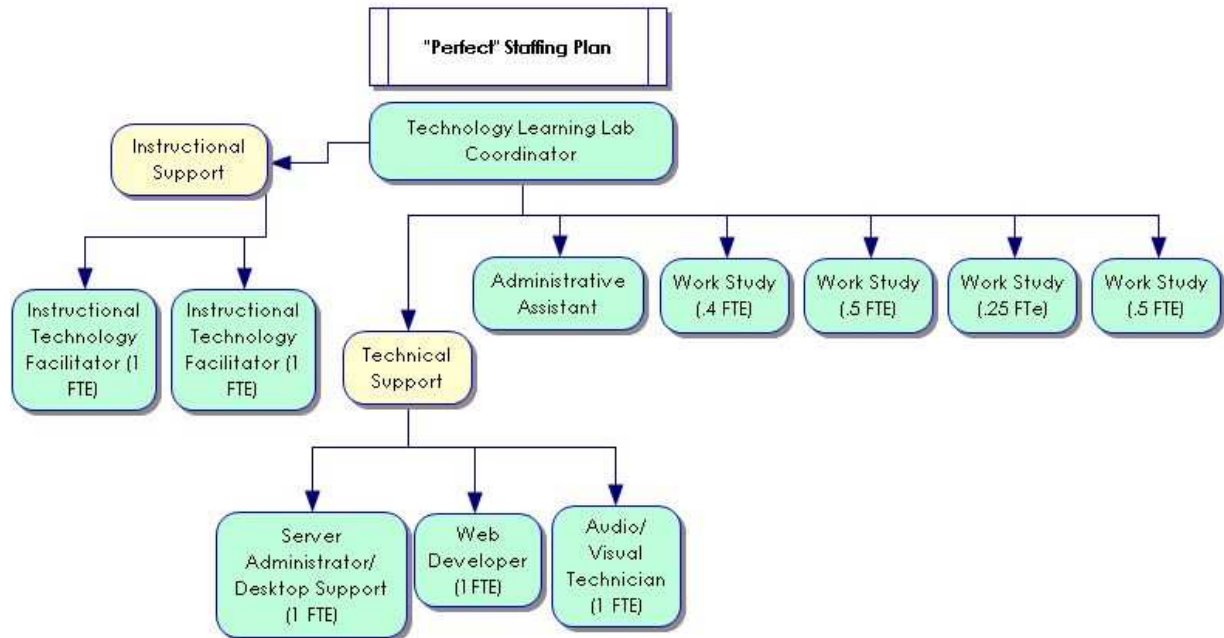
"Perfect" Staffing Plan

Technology Learning Lab Coordinator

Instructional Support

Instructional Technology Facilitator (1 FTE)

Instructional Technology Facilitator (1 FTE)

Technical Support

Administrative Assistant

Work Study (.4 FTE)

Work Study (.5 FTE)

Work Study (.25 FTe)

Work Study (.5 FTE)

Server Administrator/ Desktop Support (1 FTE)

Web Developer (1 FTE)

Audio/ Visual Technician (1 FTE)